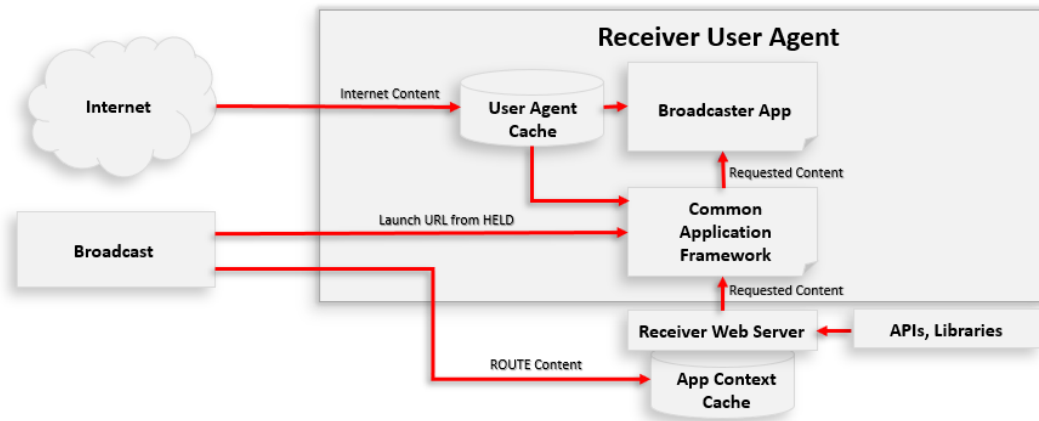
Receiver User Agent

Internet

Internet Content

User Agent Cache

Broadcaster App

Requested Content

Broadcast

Launch URL from HELD

Common Application Framework

Requested Content

Receiver Web Server

APIs, Libraries

ROUTE Content

App Context Cache